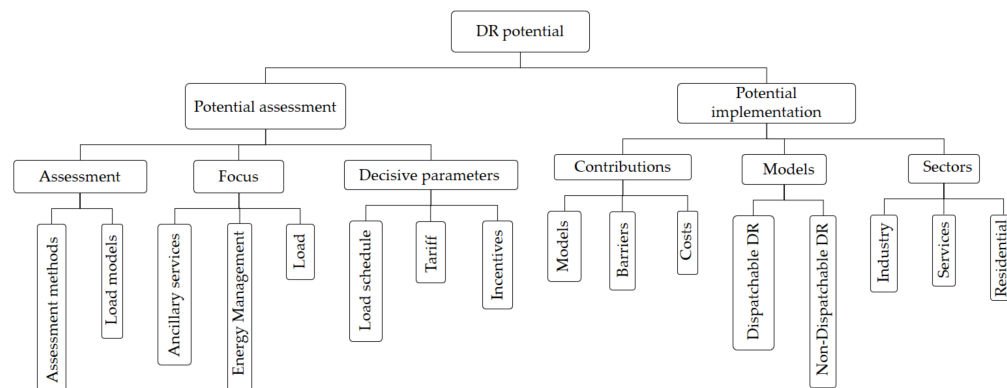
DR potential

Potential assessment

Assessment

Assessment methods

Load models

Focus

Ancillary services

Energy Management

Load

Decisive parameters

Load schedule

Tariff

Incentives

Potential implementation

Contributions

Models

Barriers

Costs

Models

Dispatchable DR

Non-Dispatchable DR

Sectors

Industry

Services

Residential